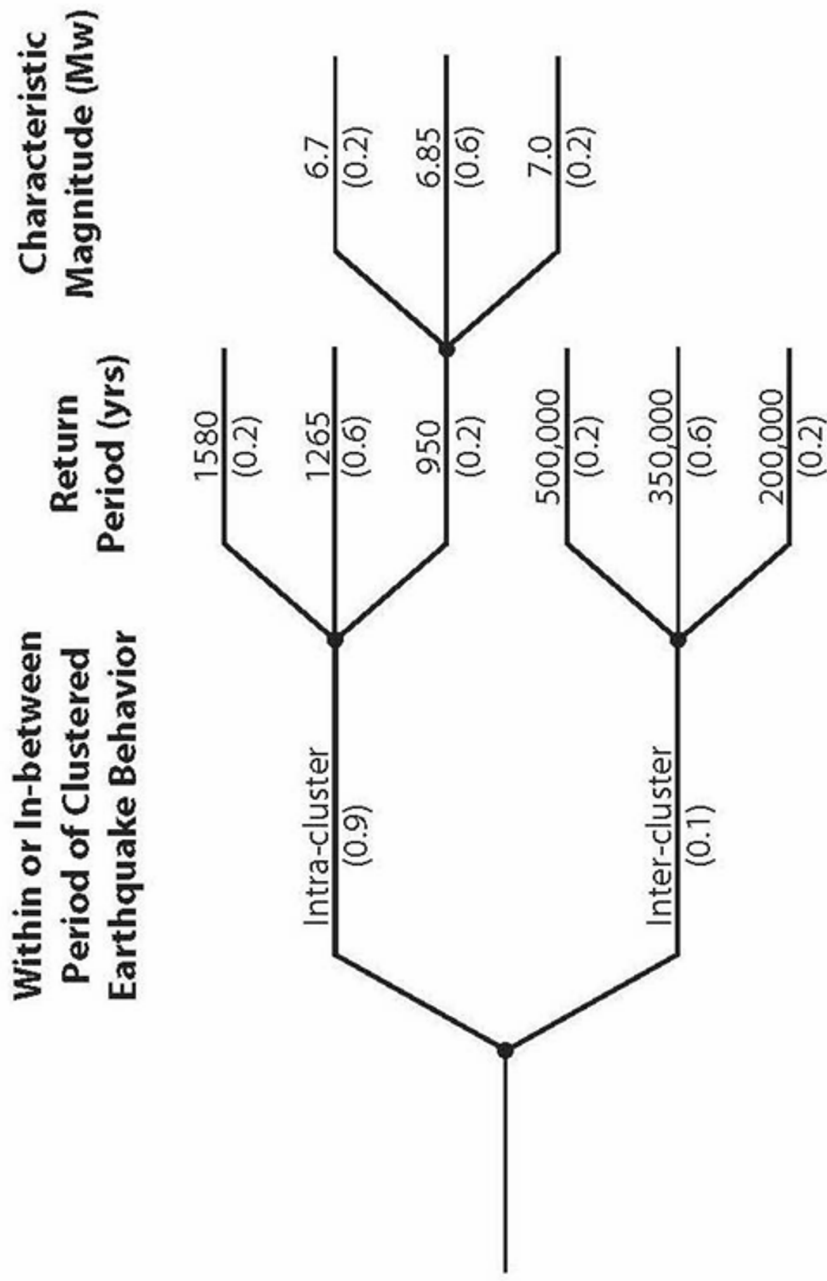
Within or In-between Period of Clustered Earthquake Behavior

Return Period (yrs)

Characteristic Magnitude (Mw)

Intra-cluster (0.9)

Inter-cluster (0.1)

1580 (0.2)

1265 (0.6)

950 (0.2)

500,000 (0.2)

350,000 (0.6)

200,000 (0.2)

6.7 (0.2)

6.85 (0.6)

7.0 (0.2)